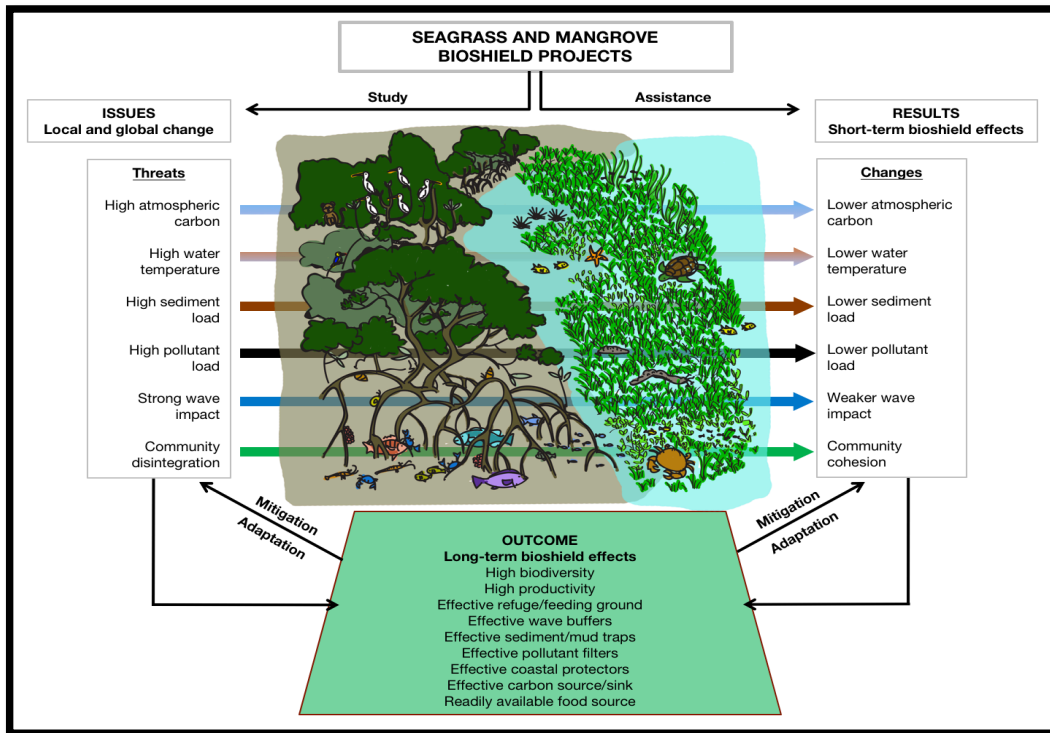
SEAGRASS AND MANGROVE BIOSHIELD PROJECTS

Study

Assistance

ISSUES
Local and global change

RESULTS
Short-term bioshield effects

Threats

High atmospheric carbon

High water temperature

High sediment load

High pollutant load

Strong wave impact

Community disintegration

Changes

Lower atmospheric carbon

Lower water temperature

Lower sediment load

Lower pollutant load

Weaker wave impact

Community cohesion

Mitigation

Adaptation

Mitigation

Adaptation

OUTCOME
Long-term bioshield effects
High biodiversity
High productivity
Effective refuge/feeding ground
Effective wave buffers
Effective sediment/mud traps
Effective pollutant filters
Effective coastal protectors
Effective carbon source/sink
Readily available food source